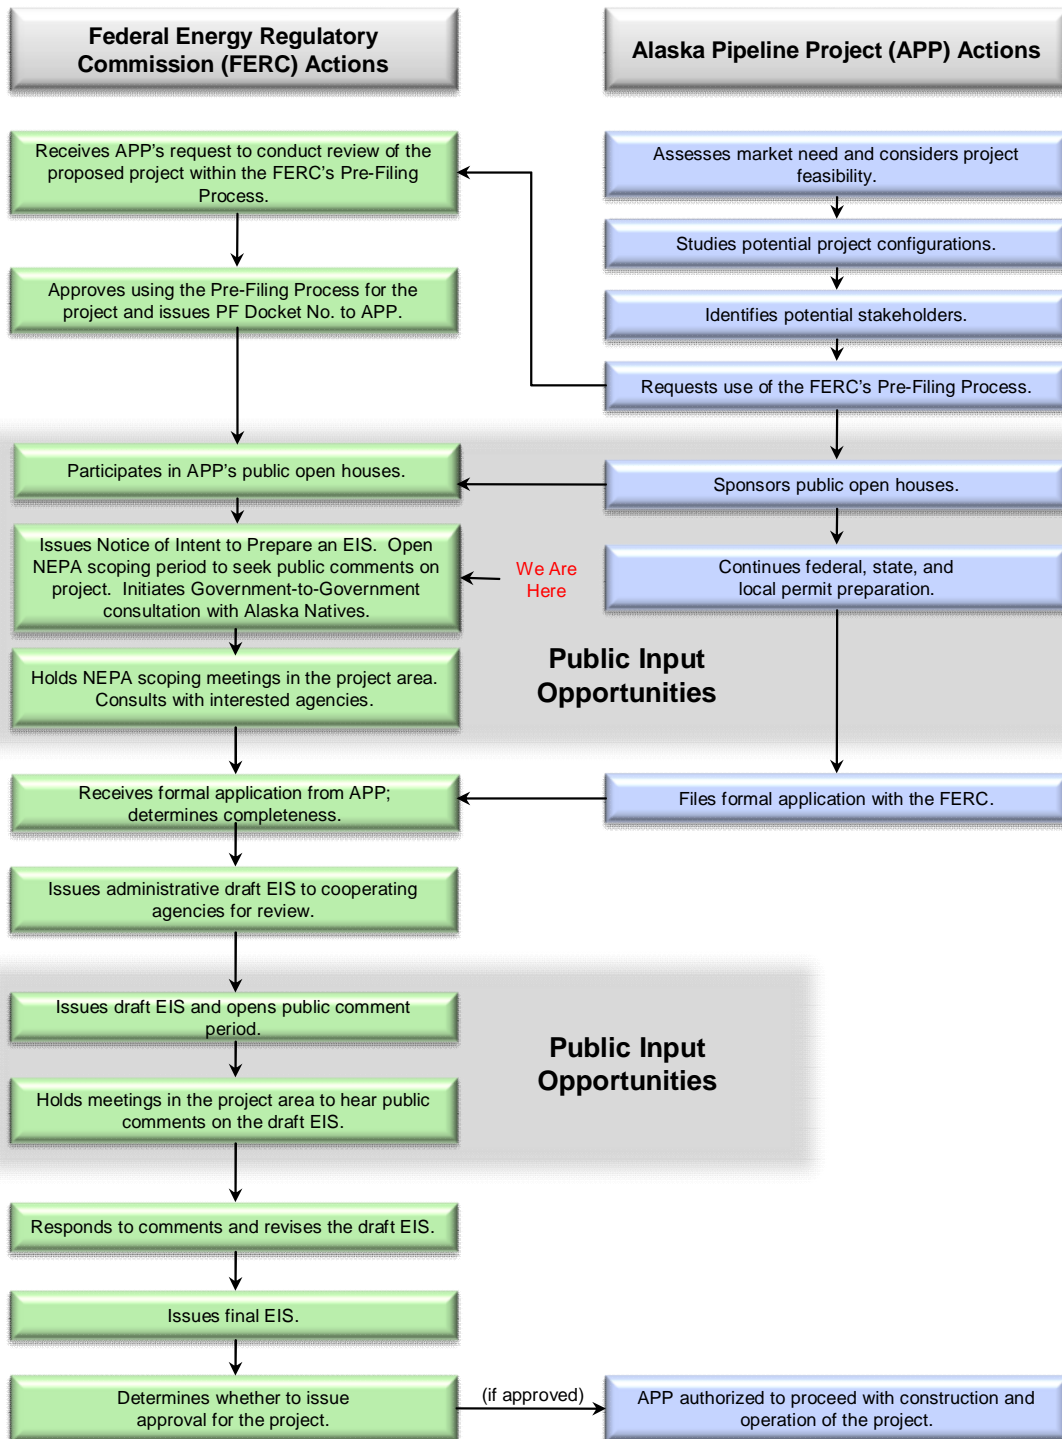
Federal Energy Regulatory Commission (FERC) Actions

Alaska Pipeline Project (APP) Actions

Receives APP's request to conduct review of the proposed project within the FERC's Pre-Filing Process.

Assesses market need and considers project feasibility.

Studies potential project configurations.

Approves using the Pre-Filing Process for the project and issues PF Docket No. to APP.

Identifies potential stakeholders.

Requests use of the FERC's Pre-Filing Process.

Participates in APP's public open houses.

Sponsors public open houses.

Issues Notice of Intent to Prepare an EIS. Open NEPA scoping period to seek public comments on project. Initiates Government-to-Government consultation with Alaska Natives.

We Are Here

Continues federal, state, and local permit preparation.

Holds NEPA scoping meetings in the project area. Consults with interested agencies.

Public Input Opportunities

Receives formal application from APP; determines completeness.

Files formal application with the FERC.

Issues administrative draft EIS to cooperating agencies for review.

Issues draft EIS and opens public comment period.

Holds meetings in the project area to hear public comments on the draft EIS.

Public Input Opportunities

Responds to comments and revises the draft EIS.

Issues final EIS.

Determines whether to issue approval for the project.

(if approved)

APP authorized to proceed with construction and operation of the project.